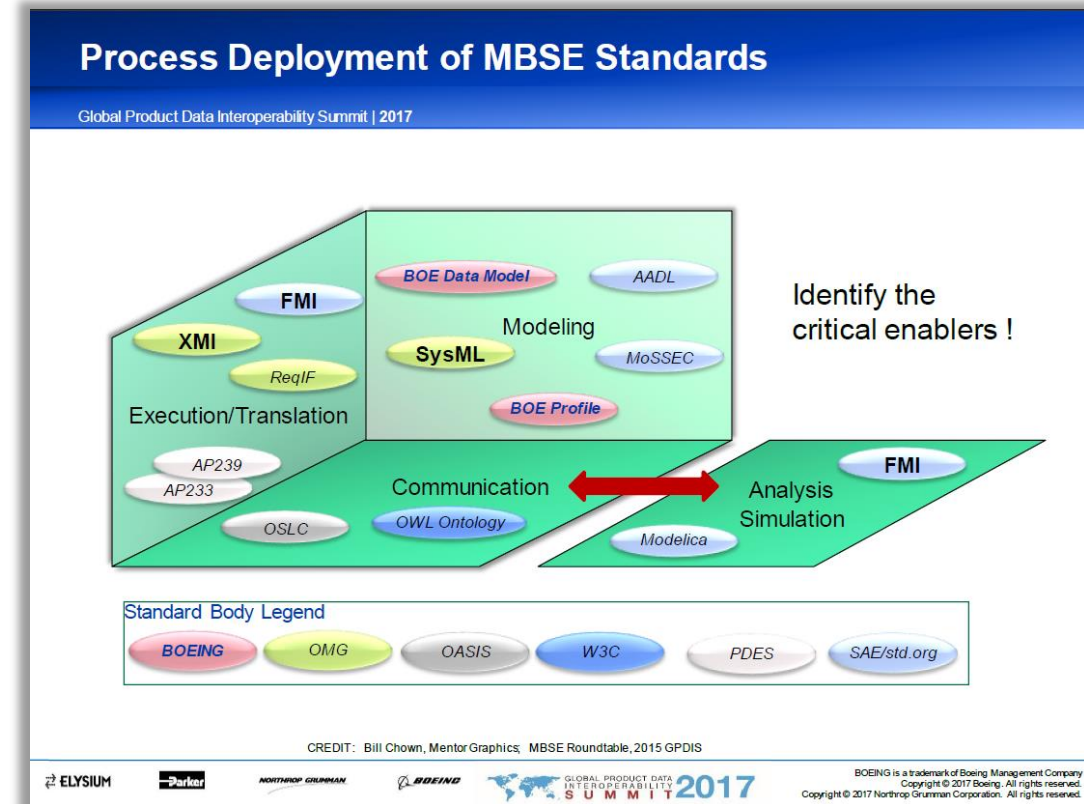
Process Deployment of MBSE Standards

Global Product Data Interoperability Summit | 2017

BOE Data Model

AADL

FMI

Modeling

XMI

SysML

MoSSEC

ReqIF

Execution/Translation

BOE Profile

AP239

AP233

Communication

OSLC

OWL Ontology

Identify the critical enablers !

FMI

Analysis Simulation

Modelica

Standard Body Legend

BOEING

OMG

OASIS

W3C

PDES

SAE/std.org

CREDIT: Bill Chown, Mentor Graphics; MBSE Roundtable, 2015 GPDIS

ELYSIUM

Parker

NORTHROP GRUMMAN

BOEING

GLOBAL PRODUCT DATA INTEROPERABILITY SUMMIT 2017

BOEING is a trademark of Boeing Management Company
Copyright © 2017 Boeing. All rights reserved.
Copyright © 2017 Northrop Grumman Corporation. All rights reserved.